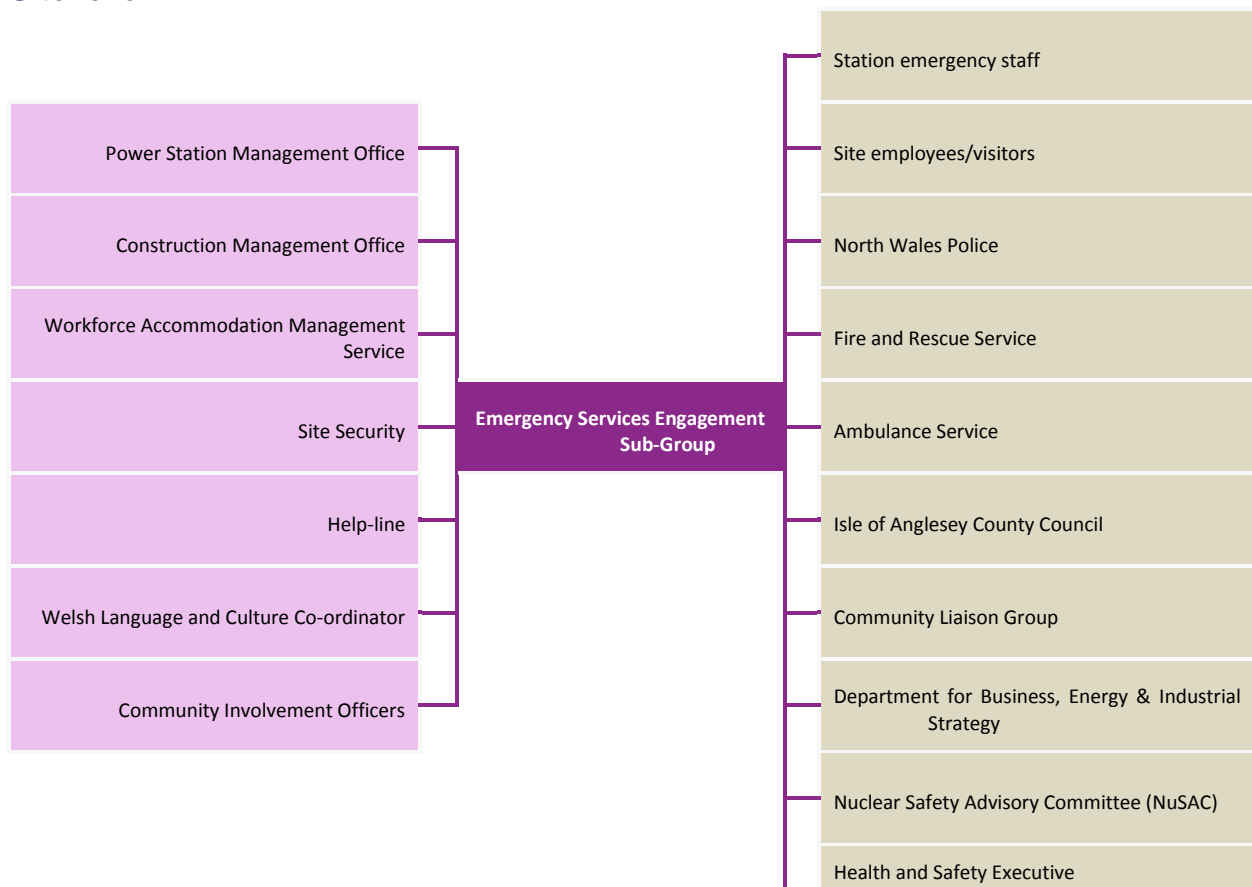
Power Station Management Office

Construction Management Office

Workforce Accommodation Management Service

Site Security

Help-line

Welsh Language and Culture Co-ordinator

Community Involvement Officers

Emergency Services Engagement Sub-Group

Station emergency staff

Site employees/visitors

North Wales Police

Fire and Rescue Service

Ambulance Service

Isle of Anglesey County Council

Community Liaison Group

Department for Business, Energy & Industrial Strategy

Nuclear Safety Advisory Committee (NuSAC)

Health and Safety Executive